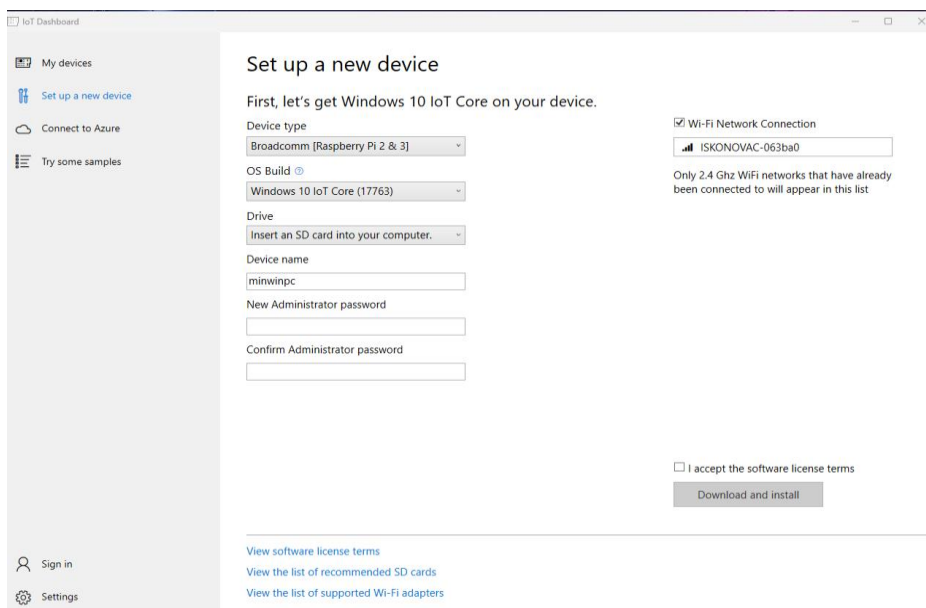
IoT Dashboard

My devices
Set up a new device
Connect to Azure
Try some samples

Set up a new device

First, let's get Windows 10 IoT Core on your device.

Device type
Broadcomm [Raspberry Pi 2 & 3]

OS Build
Windows 10 IoT Core (17763)

Drive
Insert an SD card into your computer.

Device name
minwinpc

New Administrator password

Confirm Administrator password

Wi-Fi Network Connection
ISKONOVAC-063ba0

Only 2.4 Ghz WiFi networks that have already been connected to will appear in this list

I accept the software license terms

Download and install

Sign in
Settings

View software license terms
View the list of recommended SD cards
View the list of supported Wi-Fi adapters